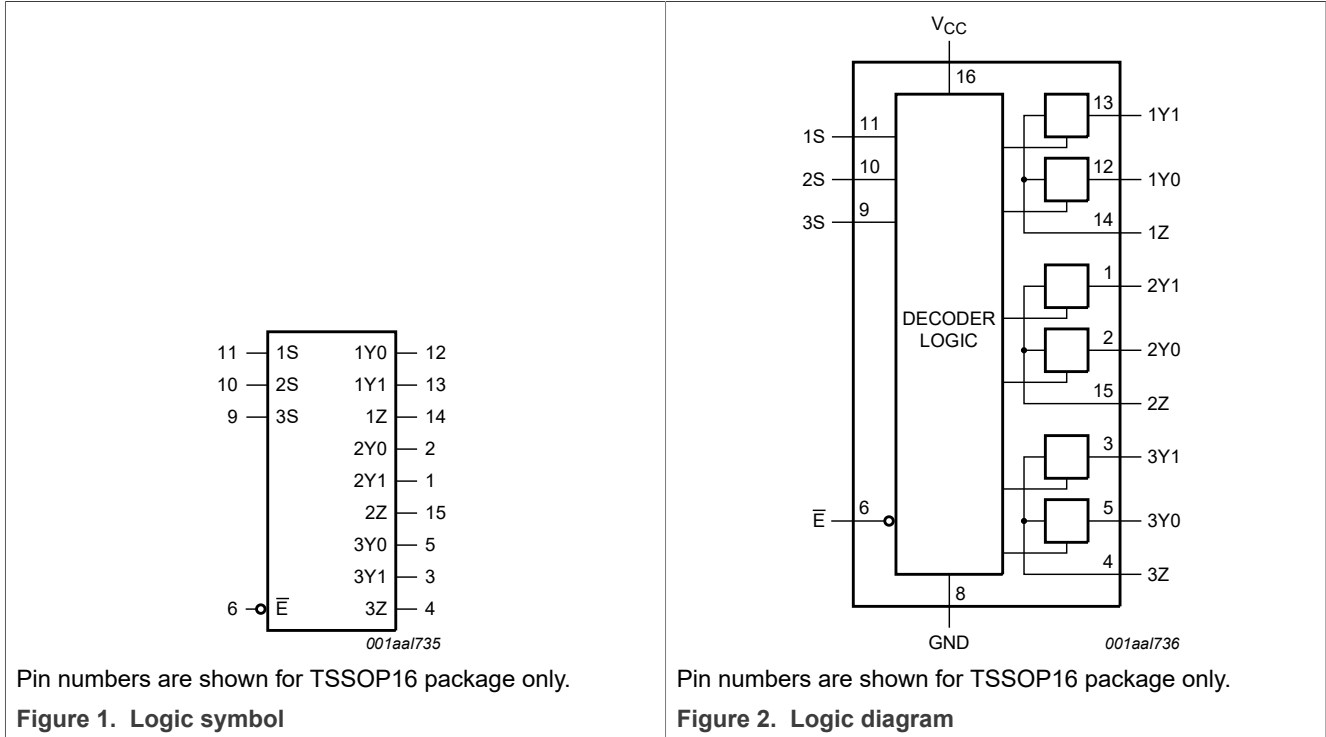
11 1S
10 2S
9 3S
6 $\overline{E}$
1Y0 12
1Y1 13
1Z 14
2Y0 2
2Y1 1
2Z 15
3Y0 5
3Y1 3
3Z 4

001aal735

Pin numbers are shown for TSSOP16 package only.

**Figure 1. Logic symbol**

$V_{CC}$
16
1S 11
2S 10
3S 9
DECODER LOGIC
13 1Y1
12 1Y0
14 1Z
1 2Y1
2 2Y0
15 2Z
3 3Y1
5 3Y0
4 3Z
$\overline{E}$ 6
8
GND

001aal736

Pin numbers are shown for TSSOP16 package only.

**Figure 2. Logic diagram**